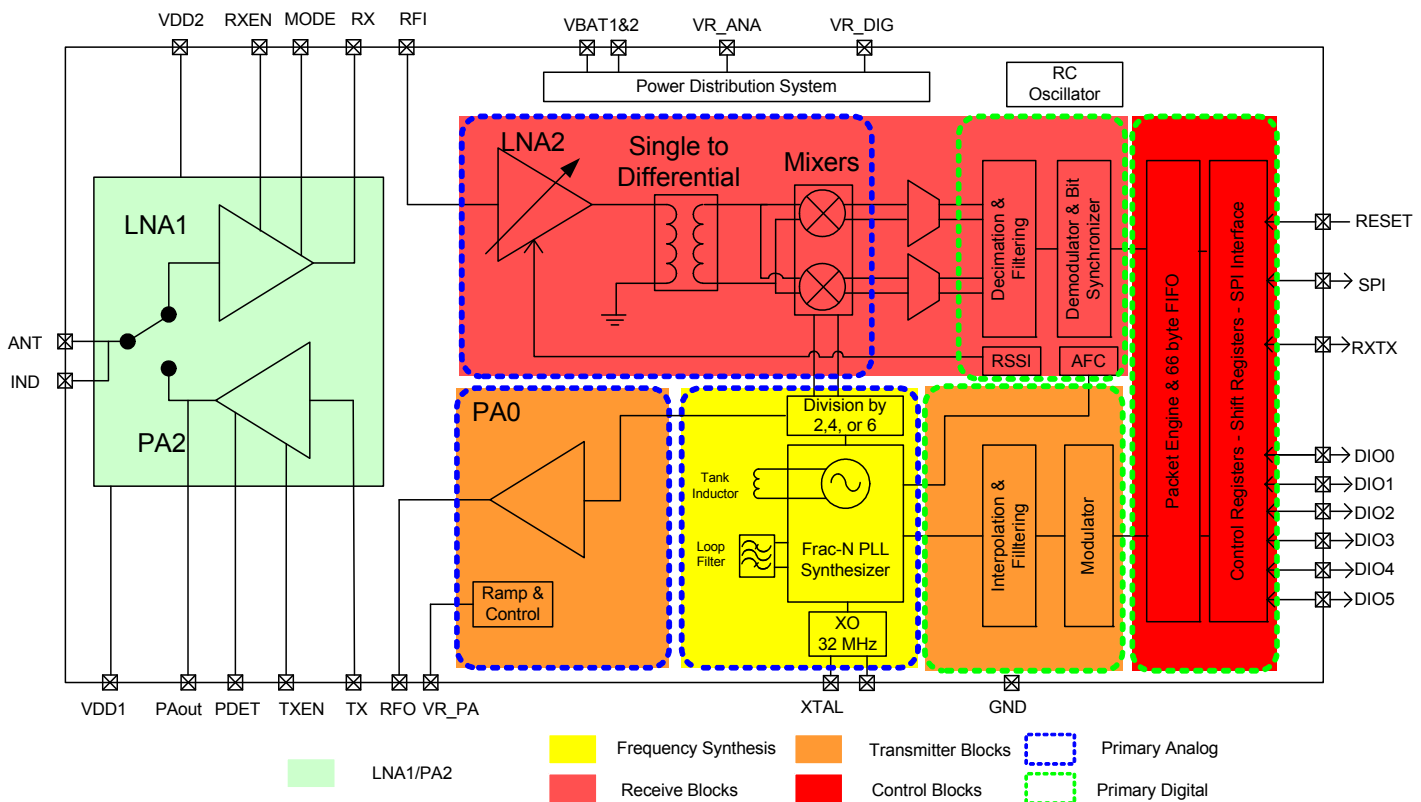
VDD2 RXEN MODE RX RFI

VBAT1&2 VR_ANA VR_DIG

Power Distribution System

RC Oscillator

LNA1

LNA2

Single to Differential

Mixers

Decimation & Filtering

Demodulator & Bit Synchronizer

RSSI

AFC

Packet Engine & 66 byte FIFO

Control Registers - Shift Registers - SPI Interface

RESET

SPI

RXTX

ANT

IND

PA2

PA0

Division by 2,4, or 6

Tank Inductor

Loop Filter

Frac-N PLL Synthesizer

XO 32 MHz

Interpolation & Filtering

Modulator

Ramp & Control

DIO0

DIO1

DIO2

DIO3

DIO4

DIO5

VDD1 PAout PDET TXEN TX RFO VR_PA XTAL GND

LNA1/PA2

Frequency Synthesis

Receive Blocks

Transmitter Blocks

Control Blocks

Primary Analog

Primary Digital